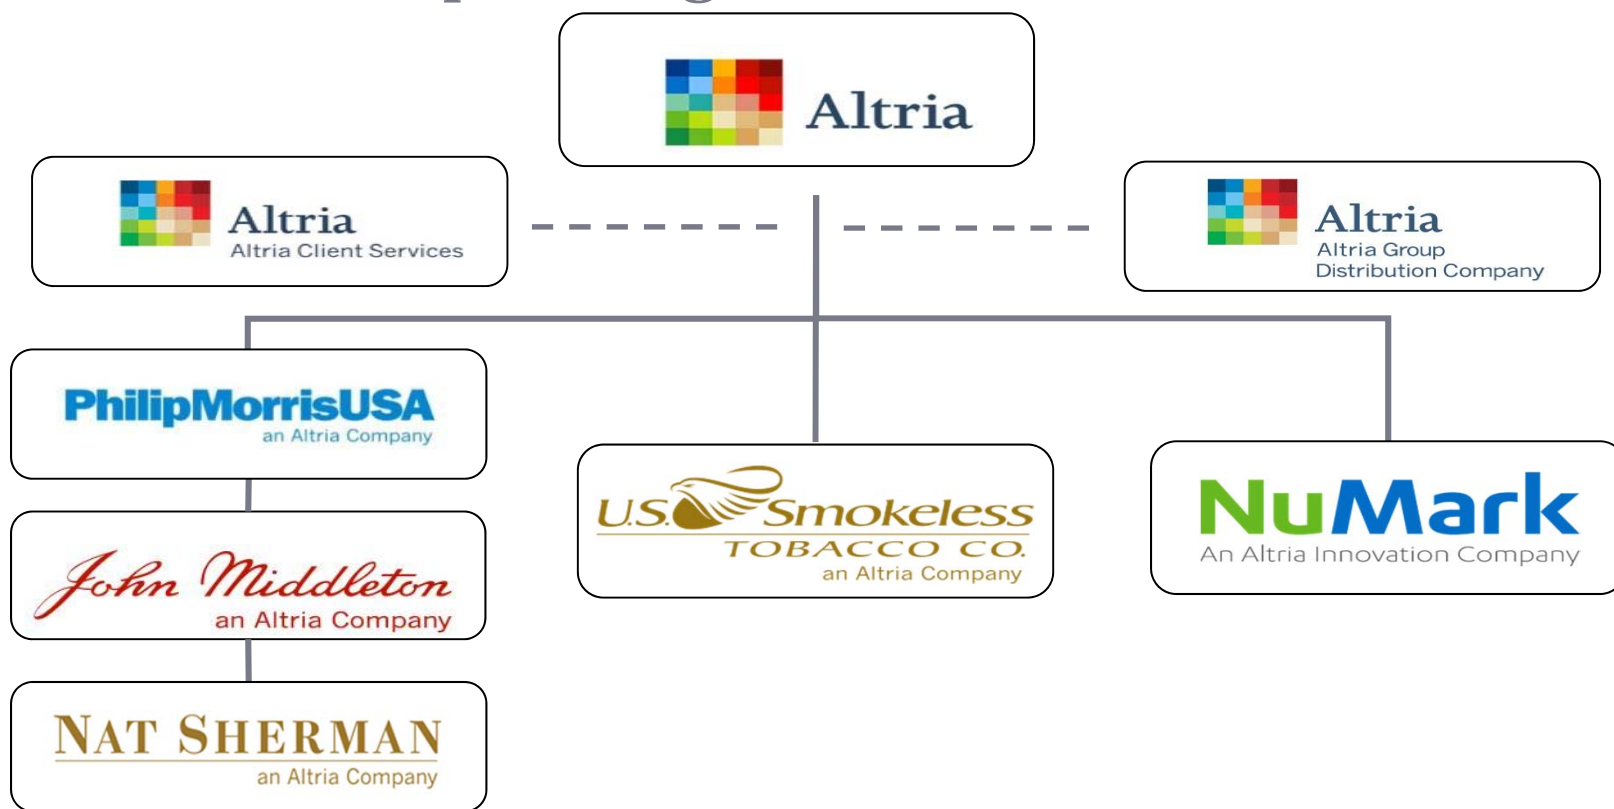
Altria

Altria
Altria Client Services

Altria
Altria Group
Distribution Company

PhilipMorrisUSA
an Altria Company

U.S. Smokeless
TOBACCO CO.
an Altria Company

NuMark
An Altria Innovation Company

John Middleton
an Altria Company

NAT SHERMAN
an Altria Company